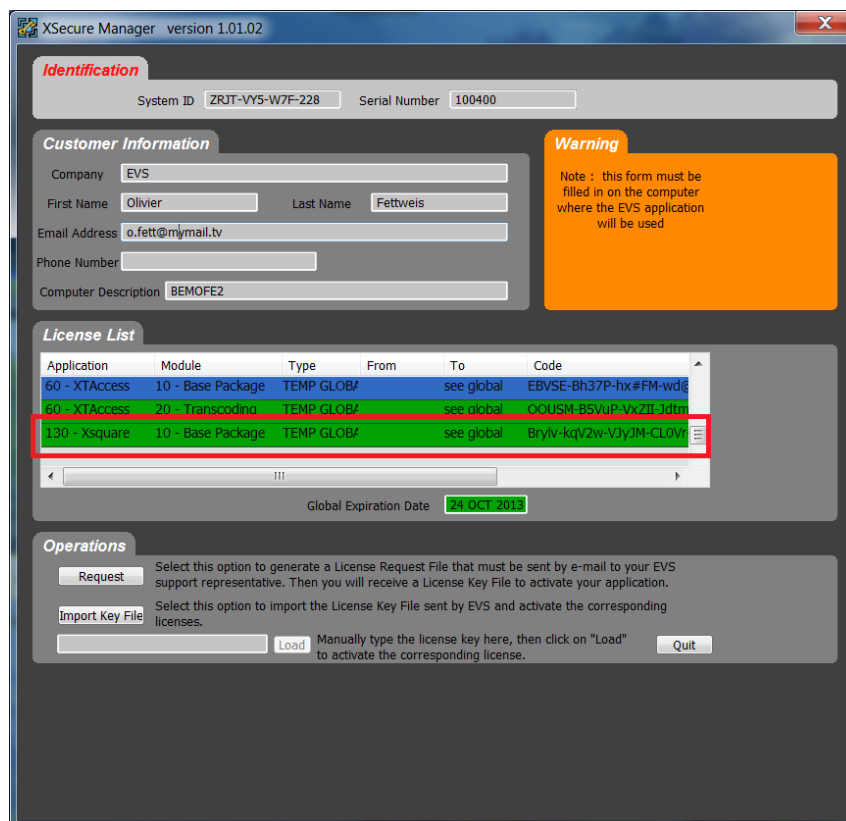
XSecure Manager version 1.01.02

Identification

System ID ZRJT-VY5-W7F-228 Serial Number 100400

Customer Information

Company EVS

First Name Olivier Last Name Fettweis

Email Address o.fett@mymail.tv

Phone Number

Computer Description BEMOFE2

Warning

Note : this form must be filled in on the computer where the EVS application will be used

License List

| Application | Module | Type | From | To | Code |
|---|---|---|---|---|---|
| 60 - XTAccess | 10 - Base Package | TEMP GLOB/ | | see global | EBVSE-Bh37P-hx#FM-wd@ |
| 60 - XTAccess | 20 - Transcoding | TEMP GLOB/ | | see global | OOUSM-B5VuP-VxZII-Jdtm |
| 130 - Xsquare | 10 - Base Package | TEMP GLOB/ | | see global | Brylv-kqV2w-VJyJM-CL0Vr |

Global Expiration Date 24 OCT 2013

Operations

Request Select this option to generate a License Request File that must be sent by e-mail to your EVS support representative. Then you will receive a License Key File to activate your application.

Import Key File Select this option to import the License Key File sent by EVS and activate the corresponding licenses.

Load Manually type the license key here, then click on "Load" to activate the corresponding license.

Quit